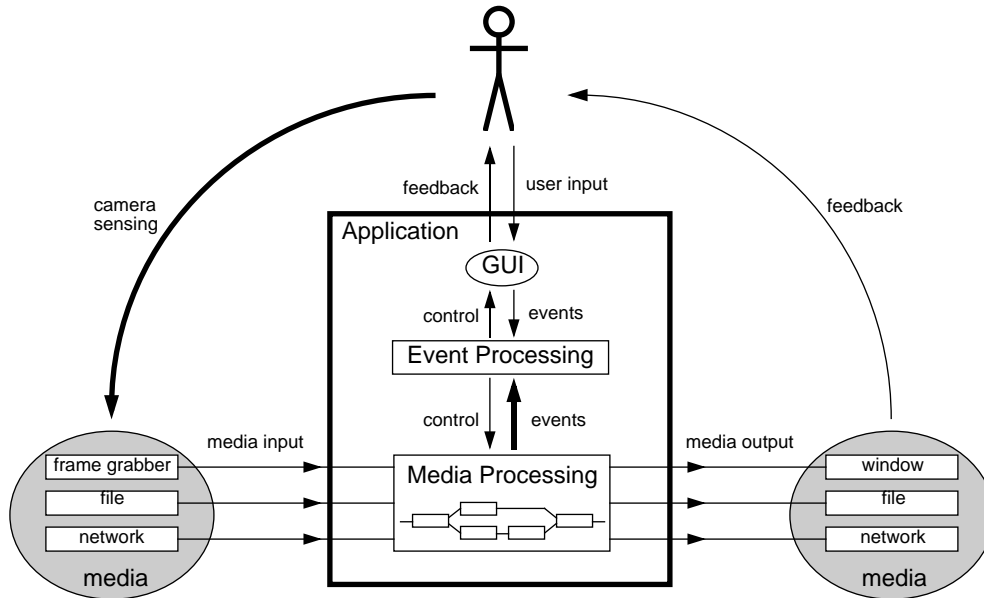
camera sensing

feedback

user input

feedback

Application

GUI

control

events

Event Processing

control

events

media input

media output

frame grabber

file

network

media

Media Processing

window

file

network

media